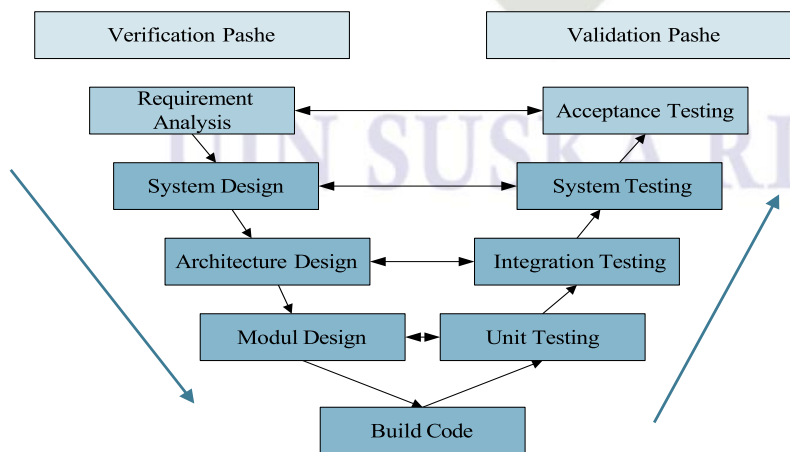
Verification Pashe

Validation Pashe

Requirement Analysis

Acceptance Testing

System Design

System Testing

Architecture Design

Integration Testing

Modul Design

Unit Testing

Build Code

UIN SUSKA RI